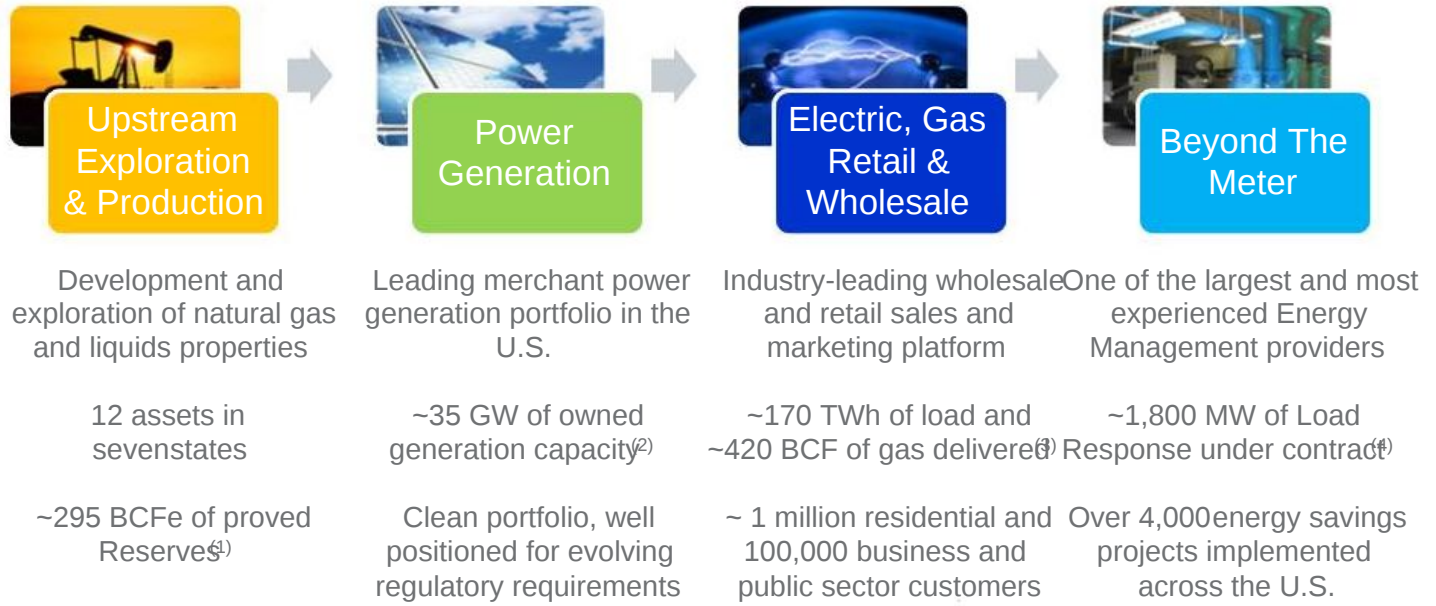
Upstream Exploration & Production

Power Generation

Electric, Gas Retail & Wholesale

Beyond The Meter

Development and exploration of natural gas and liquids properties

12 assets in sevenstates

~295 BCFe of proved Reserves$^{(1)}$

Leading merchant power generation portfolio in the U.S.

~35 GW of owned generation capacity$^{(2)}$

Clean portfolio, well positioned for evolving regulatory requirements

Industry-leading wholesale and retail sales and marketing platform

~170 TWh of load and ~420 BCF of gas delivered$^{(3)}$

~ 1 million residential and 100,000 business and public sector customers

One of the largest and most experienced Energy Management providers

~1,800 MW of Load Response under contract$^{(4)}$

Over 4,000 energy savings projects implemented across the U.S.